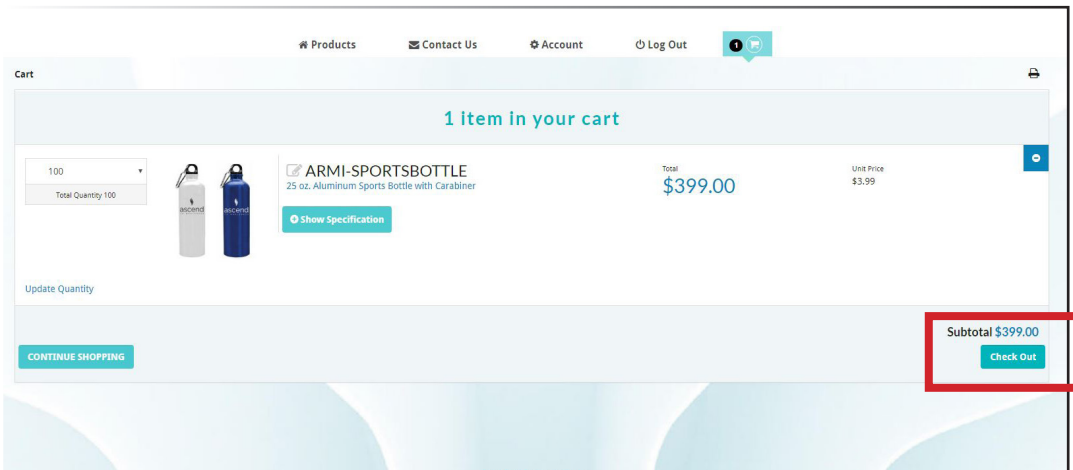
Products Contact Us Account Log Out 1

Cart

1 item in your cart

100

Total Quantity 100

ascend ascend

ARMI-SPORTSBOTTLE

25 oz. Aluminum Sports Bottle with Carabiner

Show Specification

Total

$399.00

Unit Price

$3.99

Update Quantity

CONTINUE SHOPPING

Subtotal $399.00

Check Out